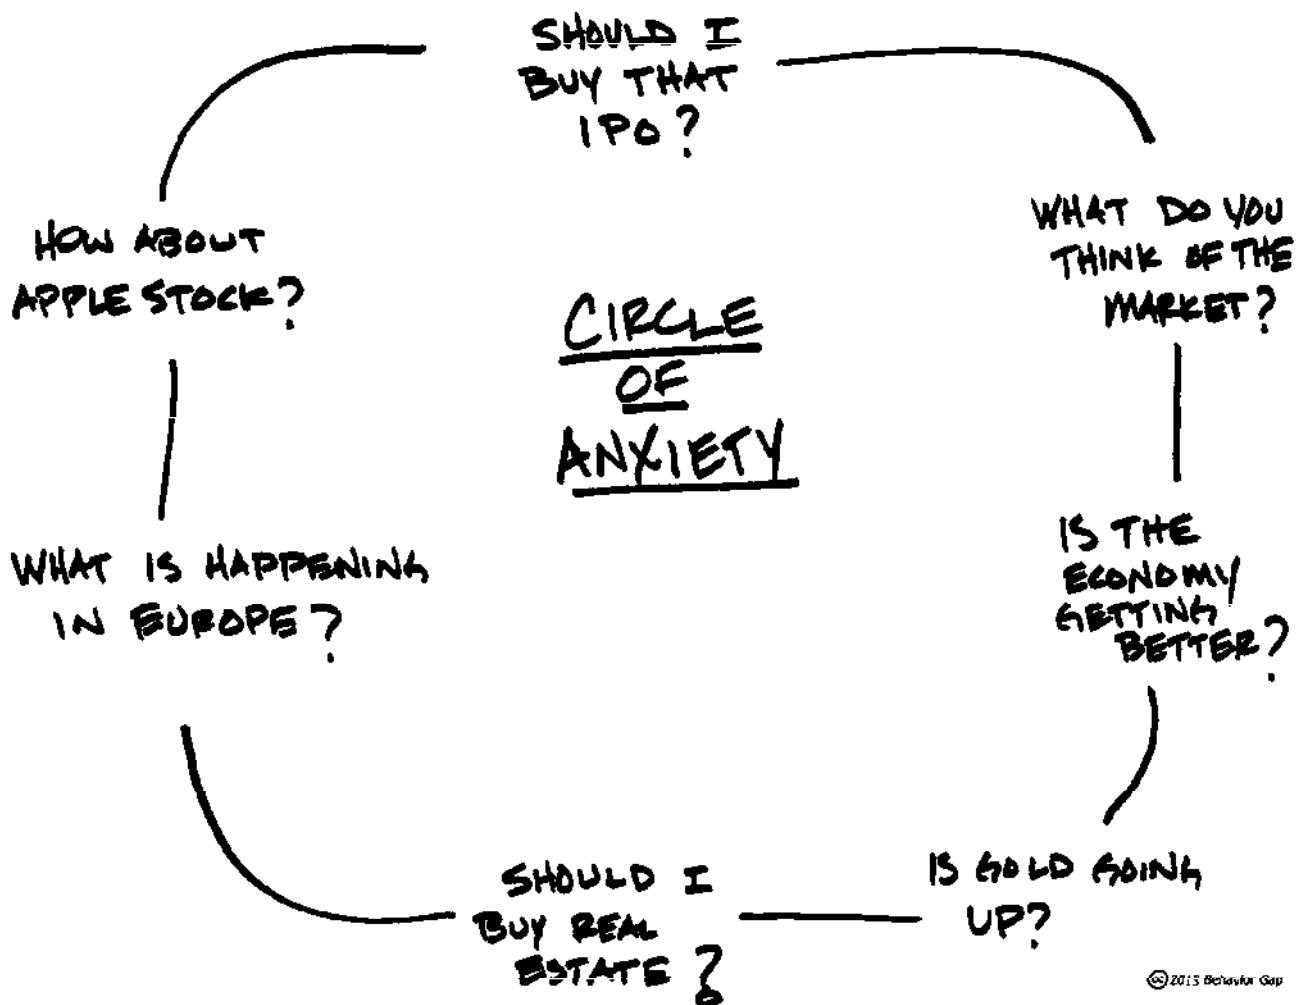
SHOULD I BUY THAT IPO?

WHAT DO YOU THINK OF THE MARKET?

IS THE ECONOMY GETTING BETTER?

IS GOLD GOING UP?

SHOULD I BUY REAL ESTATE?

WHAT IS HAPPENING IN EUROPE?

HOW ABOUT APPLE STOCK?

CIRCLE OF ANXIETY

©2013 Behavior Gap